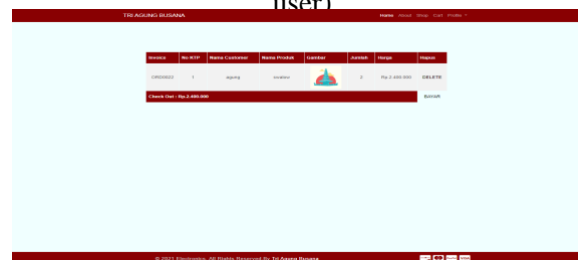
User)

TRI AGUNG BUSANA

Home About Shop Cart Profile

| Invoice | No KTP | Nama Customer | Nama Produk | Gambar | Jumlah | Harga | Hapus |
|---|---|---|---|---|---|---|---|
| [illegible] | 1 | agung | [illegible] | | 2 | Rp.2.400.000 | DELETE |

Check Out : Rp.2.400.000

Bayar

© 2021 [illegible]. All Rights Reserved By Tri Agung Busana